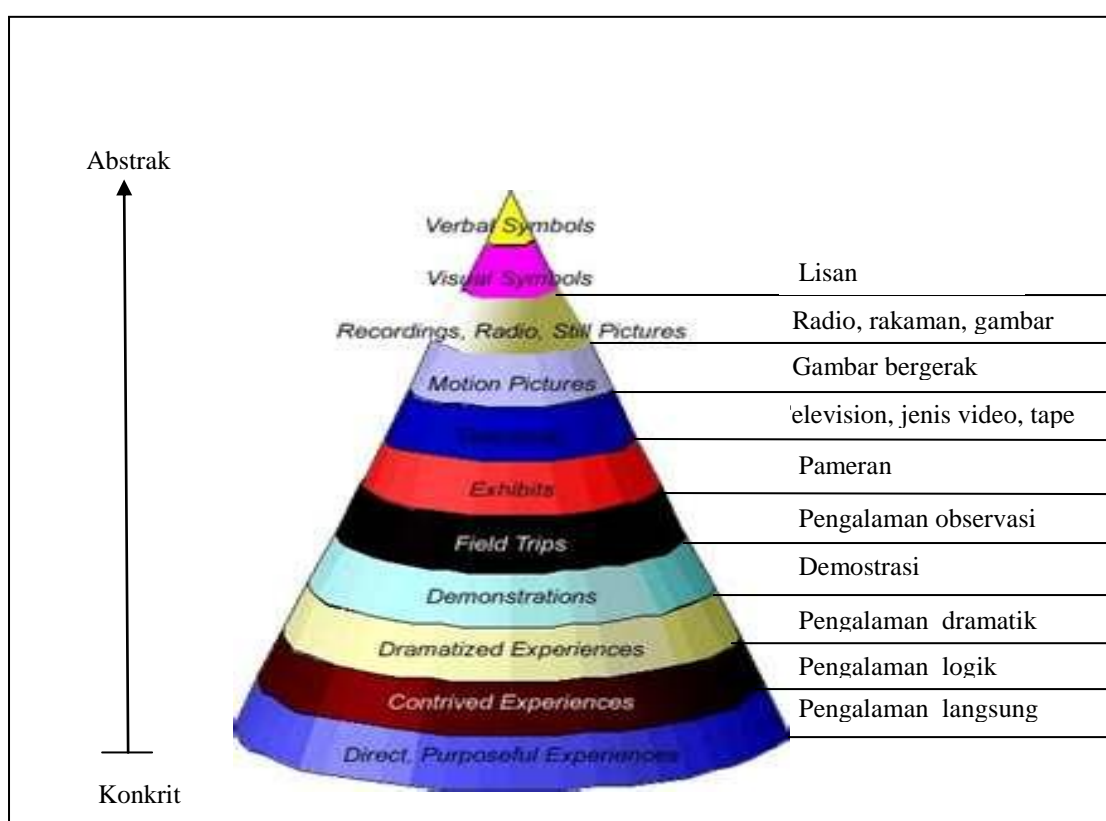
Abstrak

Verbal Symbols
Visual Symbols
Recordings, Radio, Still Pictures
Motion Pictures
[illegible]
Exhibits
Field Trips
Demonstrations
Dramatized Experiences
Contrived Experiences
Direct, Purposeful Experiences

Lisan
Radio, rakaman, gambar
Gambar bergerak
elevision, jenis video, tape
Pameran
Pengalaman observasi
Demostrasi
Pengalaman dramatik
Pengalaman logik
Pengalaman langsung

Konkrit